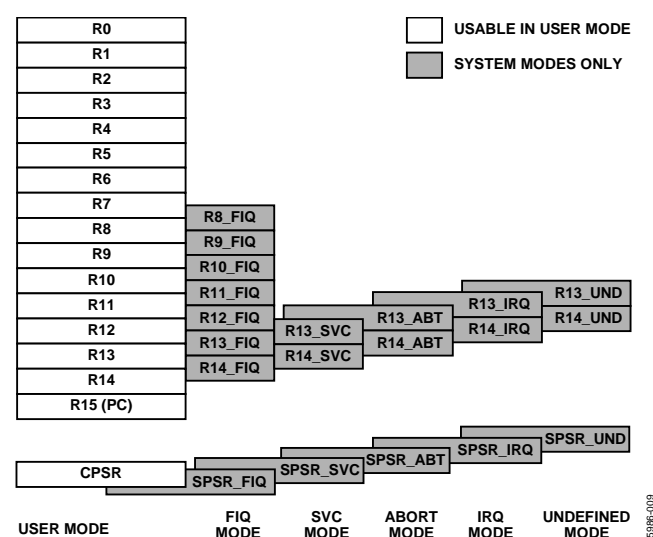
USABLE IN USER MODE
SYSTEM MODES ONLY

R0
R1
R2
R3
R4
R5
R6
R7
R8
R9
R10
R11
R12
R13
R14
R15 (PC)

R8_FIQ
R9_FIQ
R10_FIQ
R11_FIQ
R12_FIQ
R13_FIQ
R14_FIQ

R13_SVC
R14_SVC

R13_ABT
R14_ABT

R13_IRQ
R14_IRQ

R13_UND
R14_UND

CPSR
SPSR_FIQ
SPSR_SVC
SPSR_ABT
SPSR_IRQ
SPSR_UND

USER MODE
FIQ MODE
SVC MODE
ABORT MODE
IRQ MODE
UNDEFINED MODE

5986-009